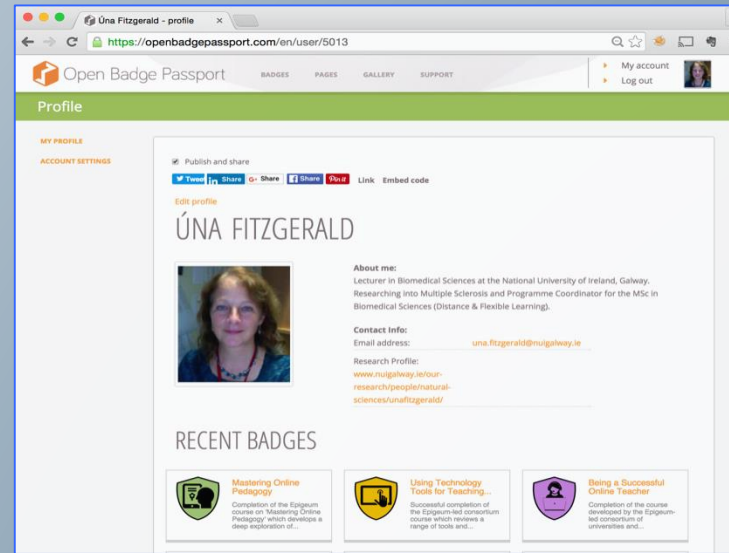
Úna Fitzgerald - profile ×

https://openbadgepassport.com/en/user/5013

Open Badge Passport BADGES PAGES GALLERY SUPPORT

My account
Log out

Profile

MY PROFILE
ACCOUNT SETTINGS

Publish and share

Tweet | in Share | G+ Share | f Share | Pin it | Link | Embed code

Edit profile

ÚNA FITZGERALD

About me:
Lecturer in Biomedical Sciences at the National University of Ireland, Galway. Researching into Multiple Sclerosis and Programme Coordinator for the MSc in Biomedical Sciences (Distance & Flexible Learning).

Contact Info:
Email address: una.fitzgerald@nuigalway.ie

Research Profile:
www.nuigalway.ie/our-research/people/natural-sciences/unafitzgerald/

RECENT BADGES

Mastering Online Pedagogy
Completion of the Epigeum course on 'Mastering Online Pedagogy' which develops a deep exploration of...

Using Technology Tools for Teaching...
Successful completion of the Epigeum-led consortium course which reviews a range of tools and...

Being a Successful Online Teacher
Completion of the course developed by the Epigeum-led consortium of universities and...